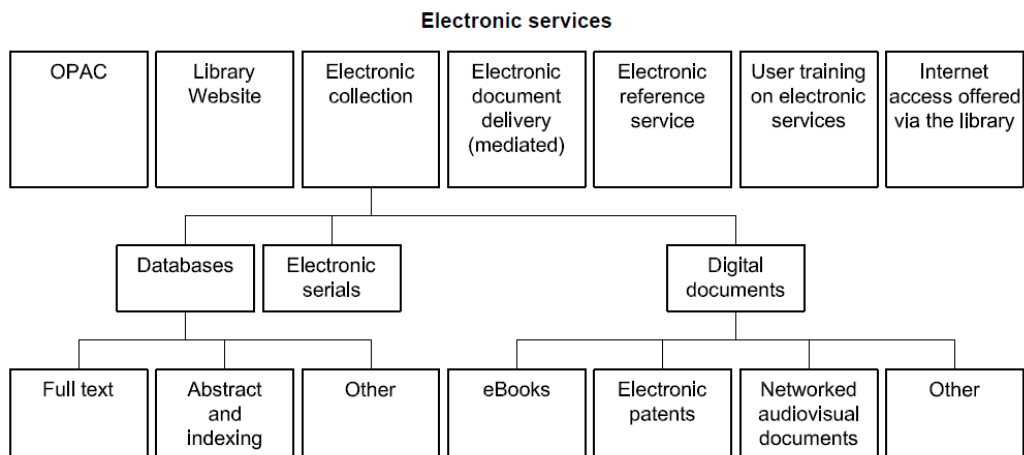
Electronic services

OPAC

Library Website

Electronic collection

Electronic document delivery (mediated)

Electronic reference service

User training on electronic services

Internet access offered via the library

Databases

Electronic serials

Digital documents

Full text

Abstract and indexing

Other

eBooks

Electronic patents

Networked audiovisual documents

Other